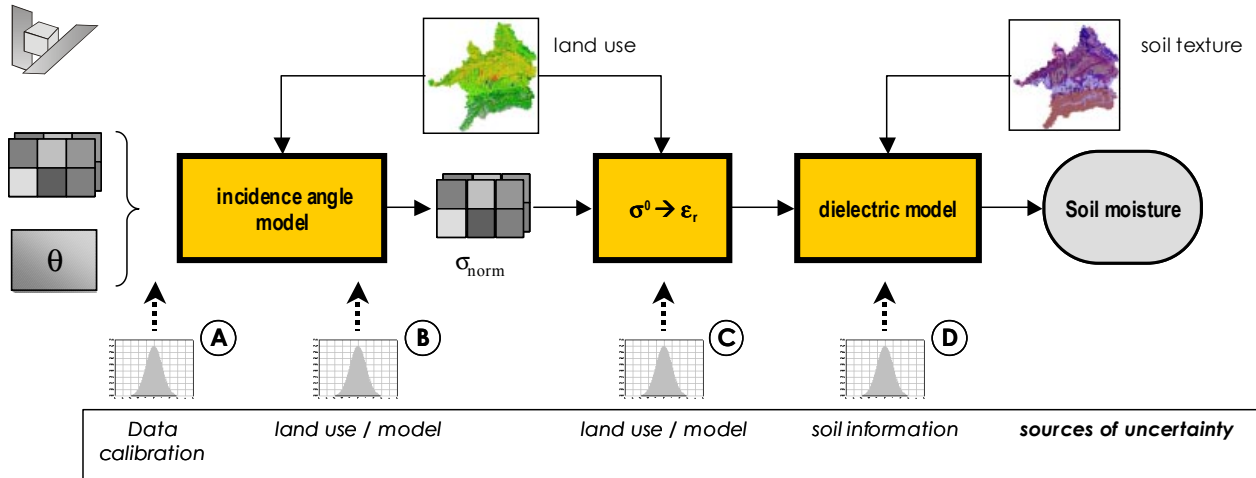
land use

soil texture

incidence angle model

$\sigma_{norm}$

$\sigma^0 \rightarrow \varepsilon_r$

dielectric model

Soil moisture

$\theta$

A

B

C

D

Data calibration

land use / model

land use / model

soil information

sources of uncertainty